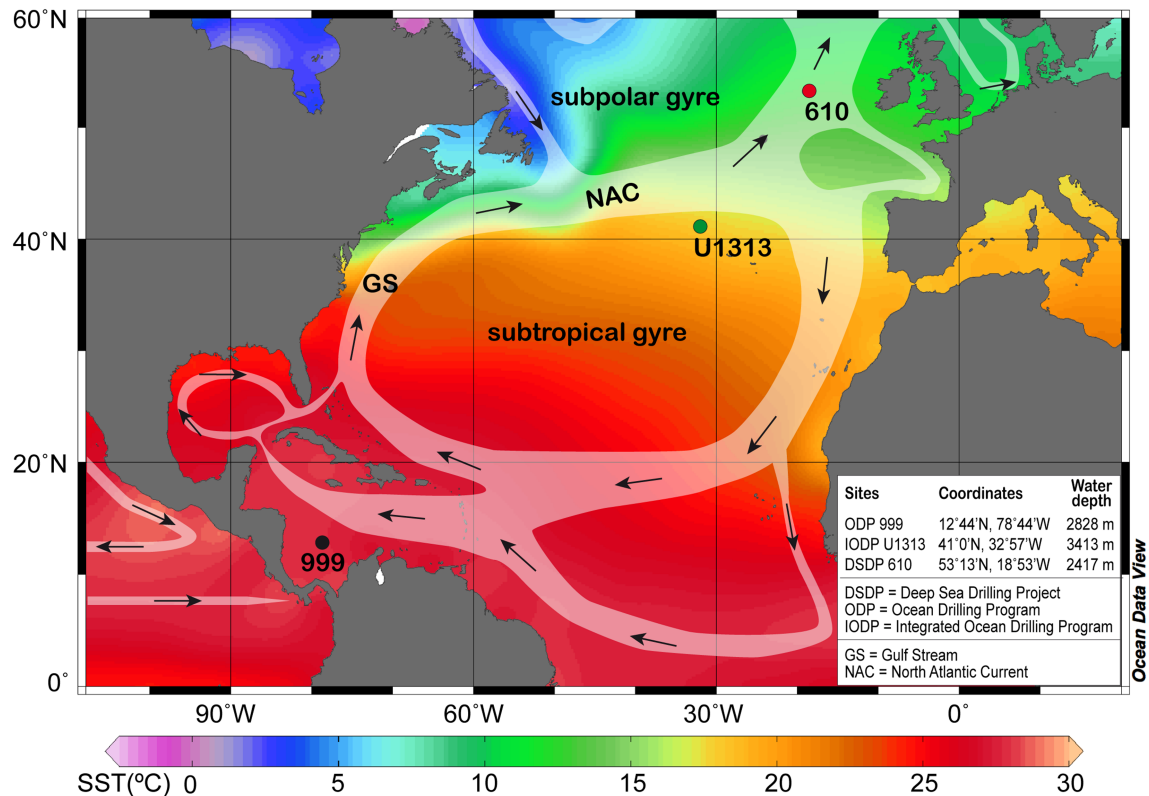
60°N

subpolar gyre

610

NAC

40°N

U1313

GS

subtropical gyre

20°N

999

0°

| Sites | Coordinates | Water depth |
|---|---|---|
| ODP 999 | 12°44'N, 78°44'W | 2828 m |
| IODP U1313 | 41°0'N, 32°57'W | 3413 m |
| DSDP 610 | 53°13'N, 18°53'W | 2417 m |

DSDP = Deep Sea Drilling Project
ODP = Ocean Drilling Program
IODP = Integrated Ocean Drilling Program

GS = Gulf Stream
NAC = North Atlantic Current

Ocean Data View

90°W 60°W 30°W 0°

SST(ºC) 0 5 10 15 20 25 30